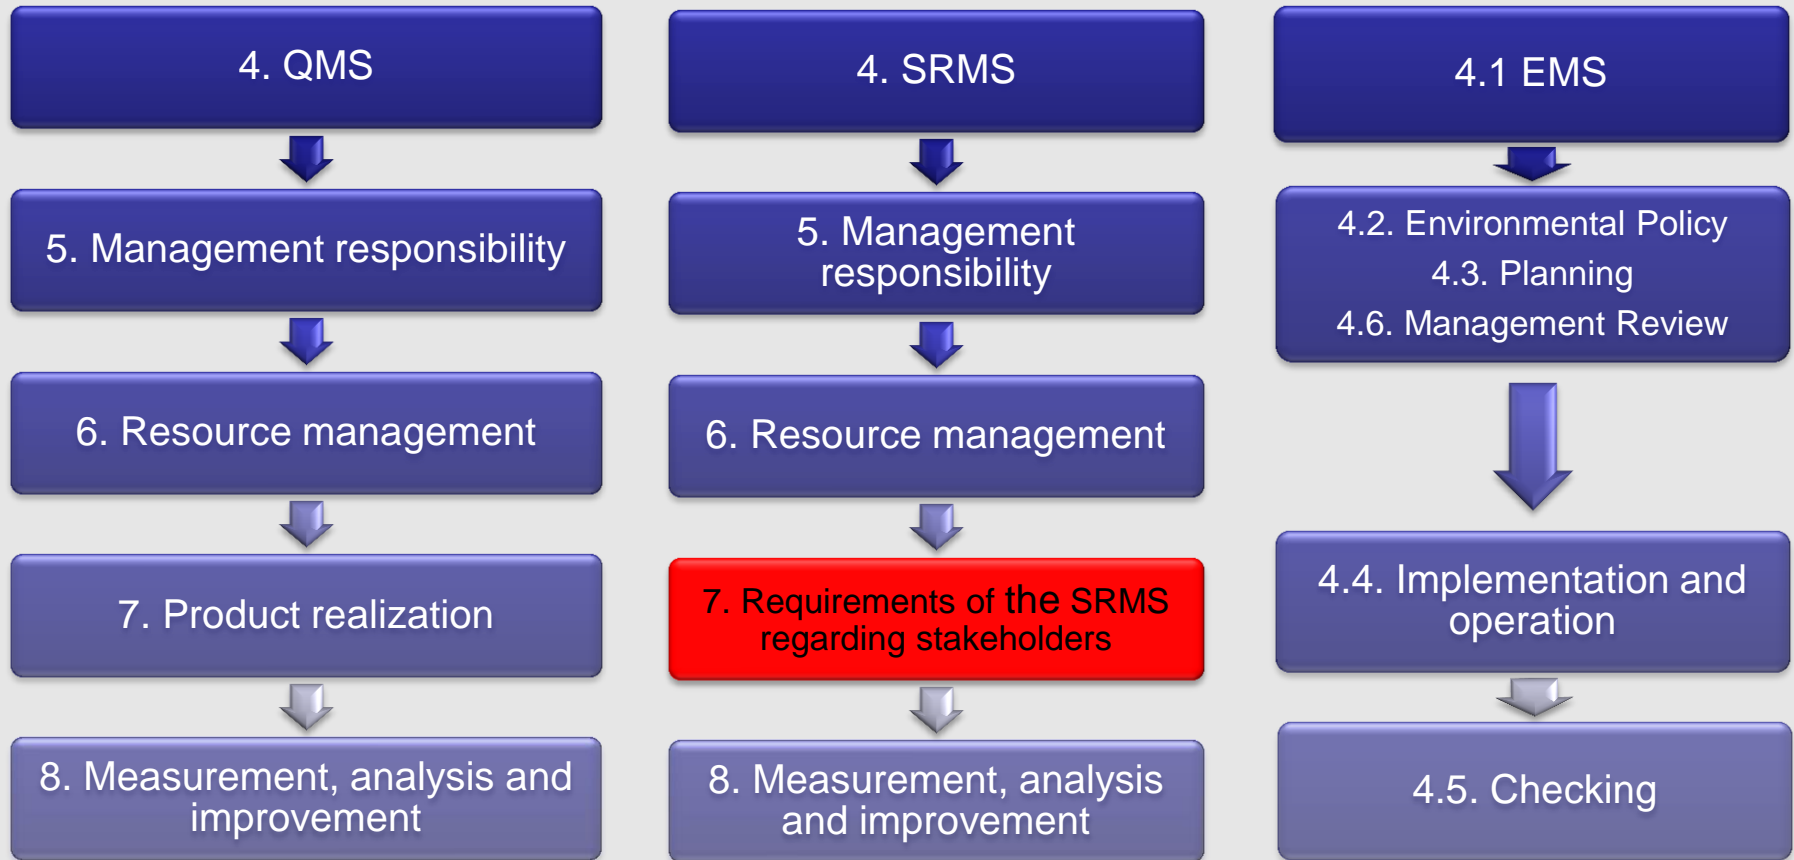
4. QMS

5. Management responsibility

6. Resource management

7. Product realization

8. Measurement, analysis and improvement

4. SRMS

5. Management responsibility

6. Resource management

7. Requirements of the SRMS regarding stakeholders

8. Measurement, analysis and improvement

4.1 EMS

4.2. Environmental Policy
4.3. Planning
4.6. Management Review

4.4. Implementation and operation

4.5. Checking